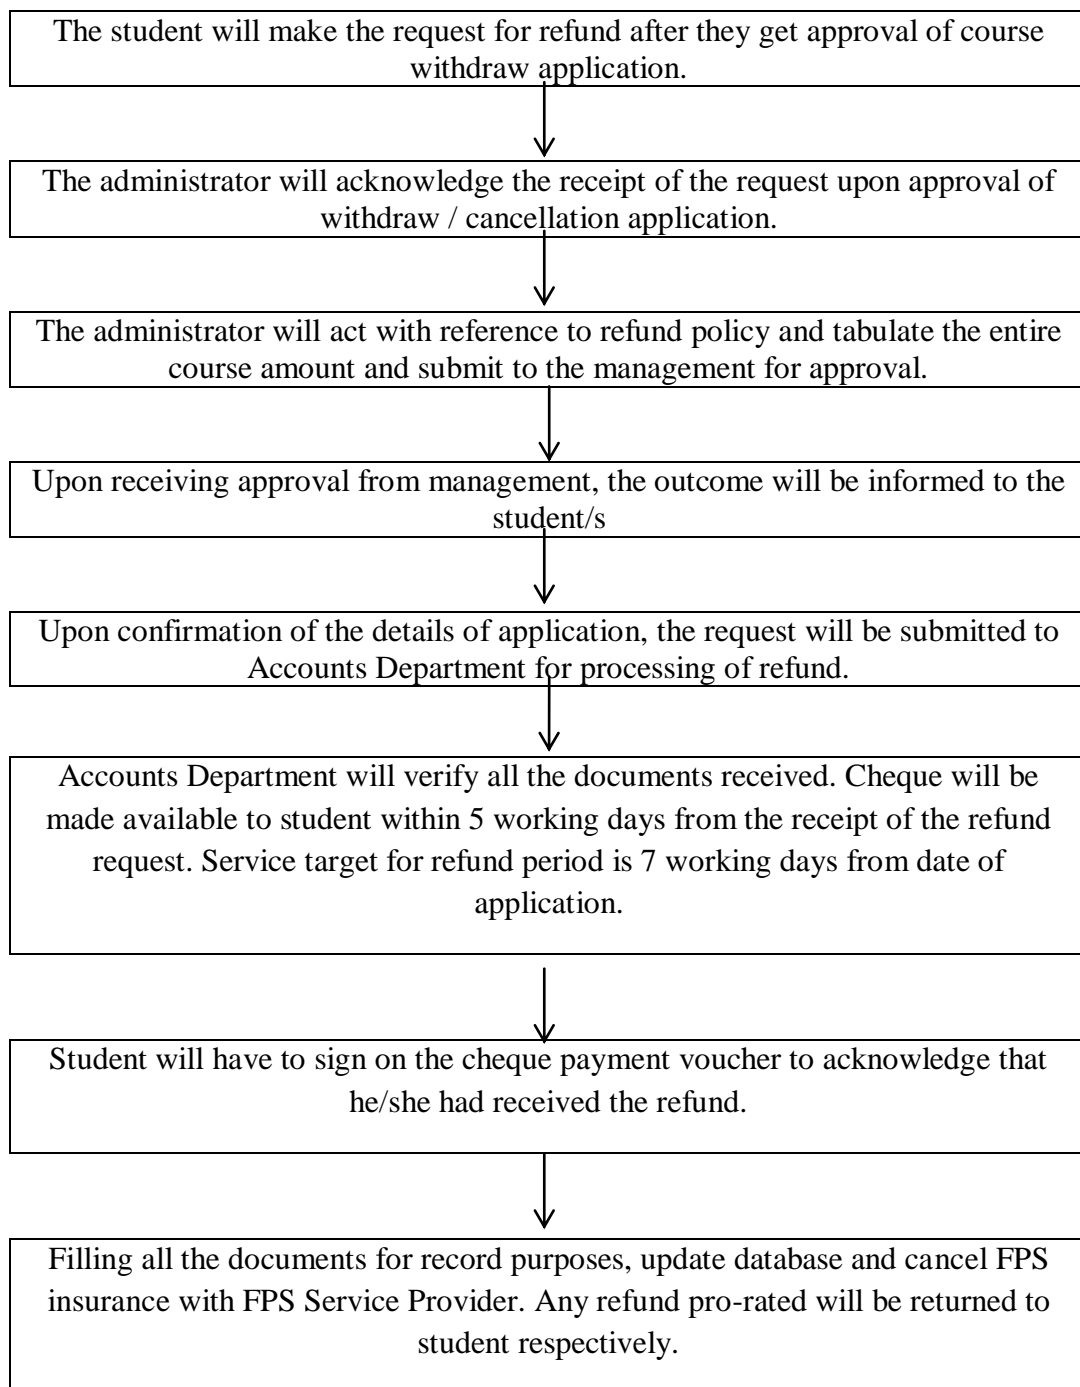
The student will make the request for refund after they get approval of course withdraw application.

The administrator will acknowledge the receipt of the request upon approval of withdraw / cancellation application.

The administrator will act with reference to refund policy and tabulate the entire course amount and submit to the management for approval.

Upon receiving approval from management, the outcome will be informed to the student/s

Upon confirmation of the details of application, the request will be submitted to Accounts Department for processing of refund.

Accounts Department will verify all the documents received. Cheque will be made available to student within 5 working days from the receipt of the refund request. Service target for refund period is 7 working days from date of application.

Student will have to sign on the cheque payment voucher to acknowledge that he/she had received the refund.

Filling all the documents for record purposes, update database and cancel FPS insurance with FPS Service Provider. Any refund pro-rated will be returned to student respectively.